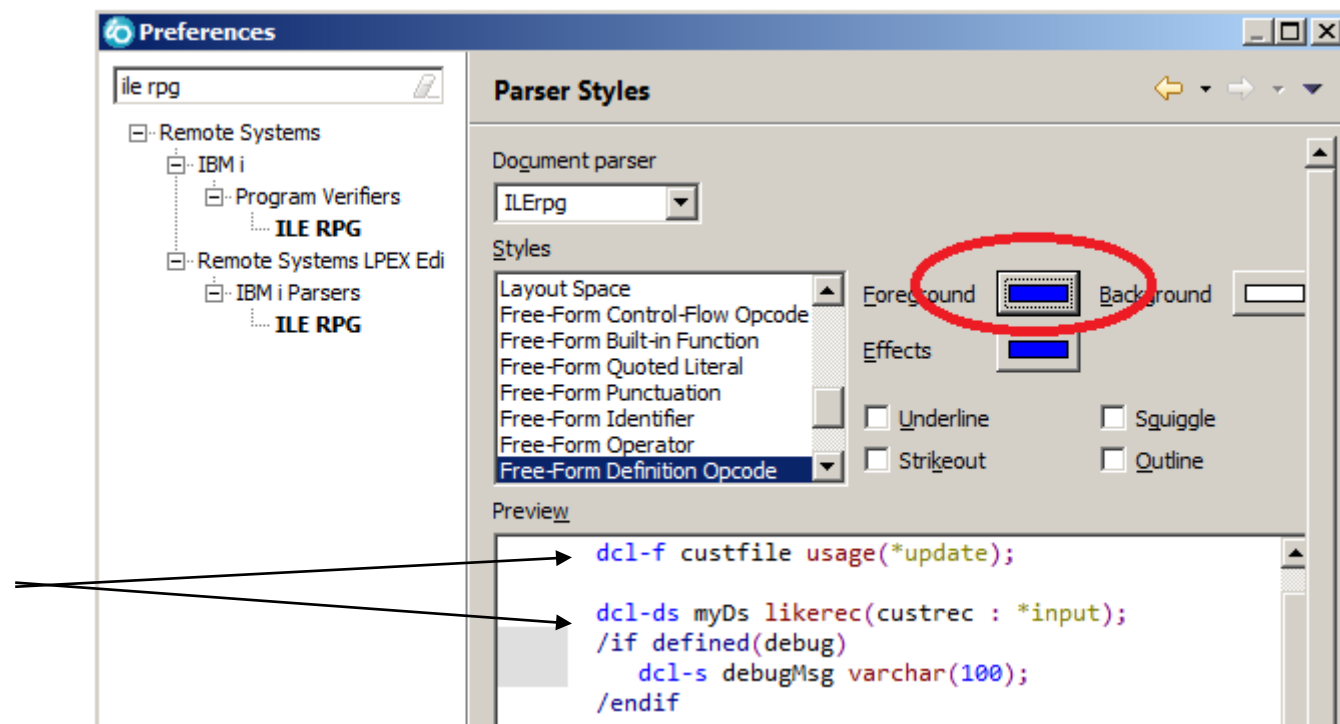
Preferences

ile rpg

Remote Systems
IBM i
Program Verifiers
ILE RPG
Remote Systems LPEX Edi
IBM i Parsers
ILE RPG

Parser Styles

Document parser
ILErpg

Styles
Layout Space
Free-Form Control-Flow Opcode
Free-Form Built-in Function
Free-Form Quoted Literal
Free-Form Punctuation
Free-Form Identifier
Free-Form Operator
Free-Form Definition Opcode

Foreground
Background
Effects
Underline
Squiggle
Strikeout
Outline

Preview
dcl-f custfile usage(*update);

dcl-ds myDs likerec(custrec : *input);
/if defined(debug)
dcl-s debugMsg varchar(100);
/endif